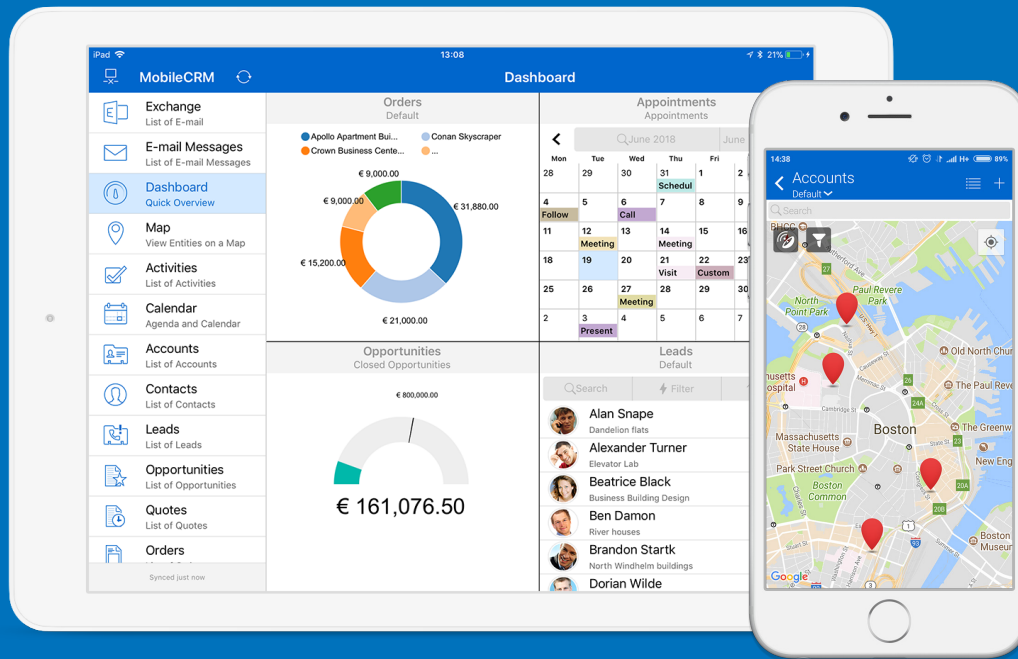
iPad 13:08 21%

MobileCRM Dashboard

Exchange
List of E-mail

E-mail Messages
List of E-mail Messages

Dashboard
Quick Overview

Map
View Entities on a Map

Activities
List of Activities

Calendar
Agenda and Calendar

Accounts
List of Accounts

Contacts
List of Contacts

Leads
List of Leads

Opportunities
List of Opportunities

Quotes
List of Quotes

Orders

Synced just now

Orders
Default

Apollo Apartment Bui... Conan Skyscraper
Crown Business Cente... ...

€ 9,000.00
€ 9,000.00
€ 31,880.00
€ 15,200.00
€ 21,000.00

Appointments
Appointments

June 2018 June

| Mon | Tue | Wed | Thu | Fri | |
|---|---|---|---|---|---|
| 28 | 29 | 30 | 31 Schedul | 1 | 2 |
| 4 Follow | 5 | 6 Call | 7 | 8 | 9 |
| 11 | 12 Meeting | 13 | 14 Meeting | 15 | 16 |
| 18 | 19 | 20 | 21 Visit | 22 Custom | 23 |
| 25 | 26 | 27 Meeting | 28 | 29 | 30 |
| 2 | 3 Present | 4 | 5 | 6 | 7 |

Opportunities
Closed Opportunities

€ 800,000.00

€ 161,076.50

Leads
Default

Search Filter

Alan Snape
Dandelion flats

Alexander Turner
Elevator Lab

Beatrice Black
Business Building Design

Ben Damon
River houses

Brandon Startk
North Windhelm buildings

Dorian Wilde

14:38 89%

Accounts
Default

Search

North Point Park
Paul Revere Park
Old North Ch
The Paul Reve
Massachusetts State House
Boston
The Greenw
New Eng
Park Street Church
Boston Common
Boston Museu
Google